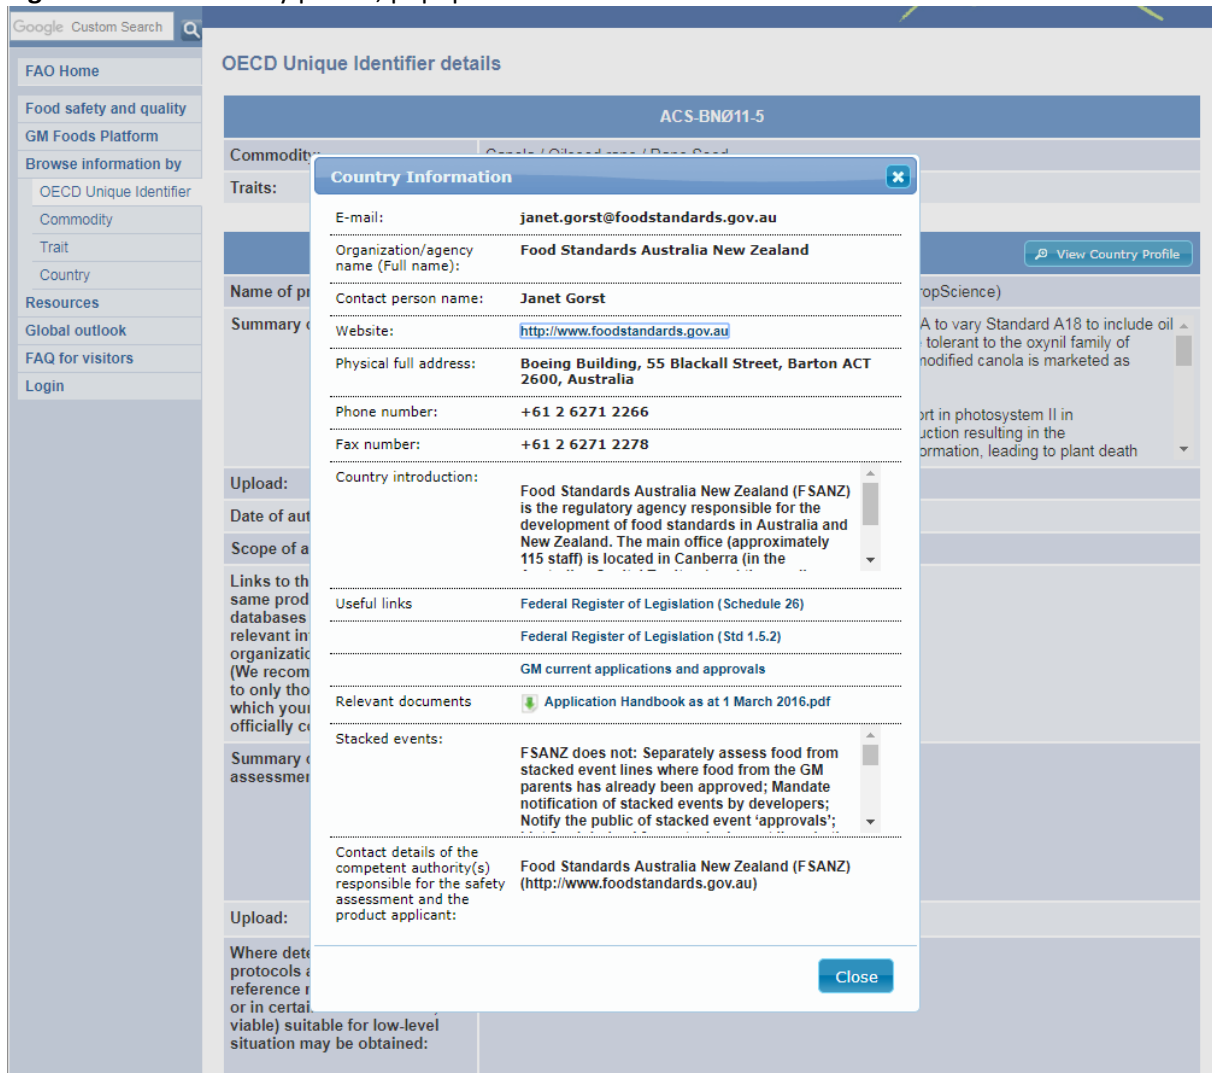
Google Custom Search

FAO Home
Food safety and quality
GM Foods Platform
Browse information by
OECD Unique Identifier
Commodity
Trait
Country
Resources
Global outlook
FAQ for visitors
Login

OECD Unique Identifier details

ACS-BNØ11-5

Commodity:
Traits:

View Country Profile

Name of pr
Summary
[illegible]ropScience)
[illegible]A to vary Standard A18 to include oil
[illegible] tolerant to the oxynil family of
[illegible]nodified canola is marketed as
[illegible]rt in photosystem II in
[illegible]uction resulting in the
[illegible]ormation, leading to plant death

Upload:
Date of aut
Scope of a
Links to th same prod databases relevant in organizatio (We recom to only tho which your officially c
Summary assessmen
Upload:
Where dete protocols a reference r or in certai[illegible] viable) suitable for low-level situation may be obtained:

Country Information

| E-mail: | janet.gorst@foodstandards.gov.au |
|---|---|
| Organization/agency name (Full name): | Food Standards Australia New Zealand |
| Contact person name: | Janet Gorst |
| Website: | http://www.foodstandards.gov.au |
| Physical full address: | Boeing Building, 55 Blackall Street, Barton ACT 2600, Australia |
| Phone number: | +61 2 6271 2266 |
| Fax number: | +61 2 6271 2278 |
| Country introduction: | Food Standards Australia New Zealand (FSANZ) is the regulatory agency responsible for the development of food standards in Australia and New Zealand. The main office (approximately 115 staff) is located in Canberra (in the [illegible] |
| Useful links | Federal Register of Legislation (Schedule 26) |
| | Federal Register of Legislation (Std 1.5.2) |
| | GM current applications and approvals |
| Relevant documents | Application Handbook as at 1 March 2016.pdf |
| Stacked events: | FSANZ does not: Separately assess food from stacked event lines where food from the GM parents has already been approved; Mandate notification of stacked events by developers; Notify the public of stacked event 'approvals'; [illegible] |
| Contact details of the competent authority(s) responsible for the safety assessment and the product applicant: | Food Standards Australia New Zealand (FSANZ) (http://www.foodstandards.gov.au) |

Close